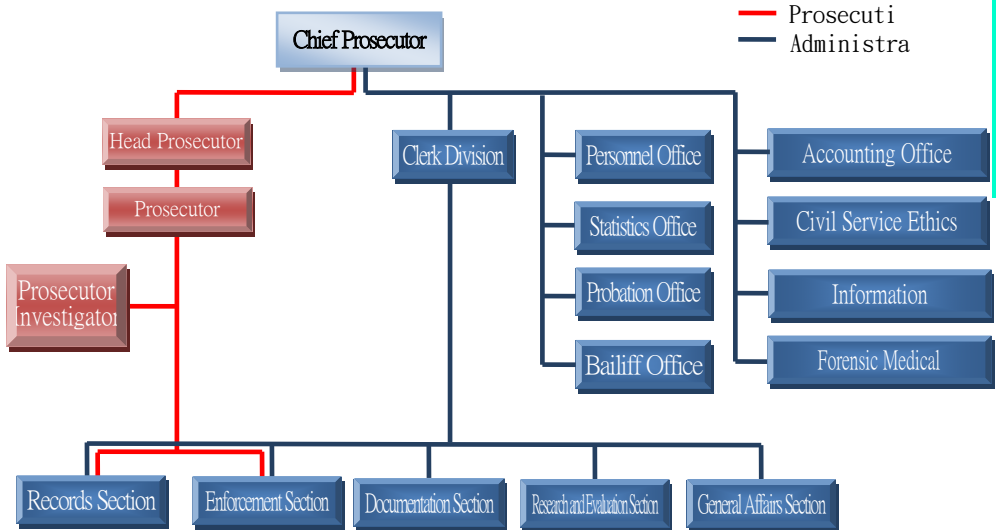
Prosecuti
Administra

Chief Prosecutor

Head Prosecutor

Prosecutor

Prosecutor Investigator

Clerk Division

Personnel Office

Statistics Office

Probation Office

Bailiff Office

Accounting Office

Civil Service Ethics

Information

Forensic Medical

Records Section

Enforcement Section

Documentation Section

Research and Evaluation Section

General Affairs Section